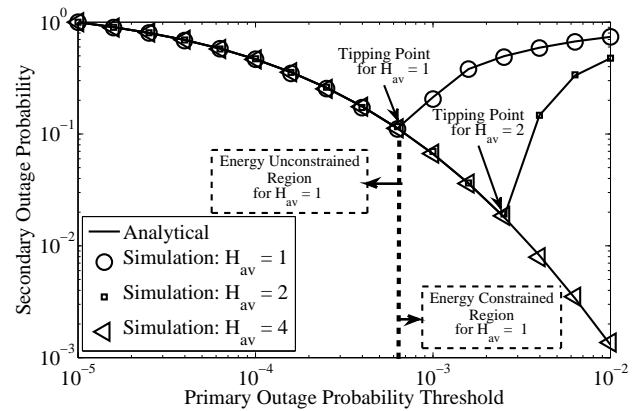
$10^0$
$10^{-1}$
$10^{-2}$
$10^{-3}$
Secondary Outage Probability

Tipping Point for $H_{av} = 1$

Tipping Point for $H_{av} = 2$

Energy Unconstrained Region for $H_{av} = 1$

Analytical
Simulation: $H_{av} = 1$
Simulation: $H_{av} = 2$
Simulation: $H_{av} = 4$

Energy Constrained Region for $H_{av} = 1$

$10^{-5}$
$10^{-4}$
$10^{-3}$
$10^{-2}$
Primary Outage Probability Threshold